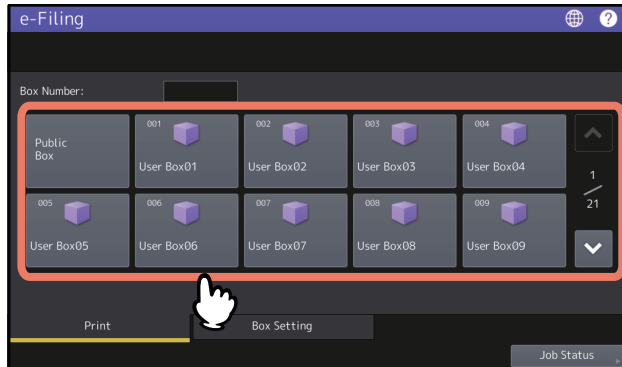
e-Filing

Box Number:

Public Box

001 User Box01

002 User Box02

003 User Box03

004 User Box04

1/21

005 User Box05

006 User Box06

007 User Box07

008 User Box08

009 User Box09

Print

Box Setting

Job Status